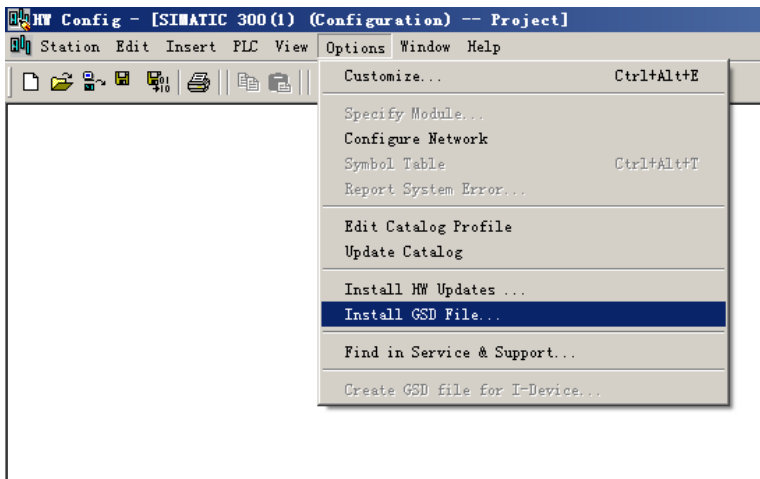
HW Config - [SIMATIC 300(1) (Configuration) -- Project]

Station Edit Insert PLC View Options Window Help

Customize... Ctrl+Alt+E

Specify Module...
Configure Network
Symbol Table Ctrl+Alt+T
Report System Error...

Edit Catalog Profile
Update Catalog

Install HW Updates ...
Install GSD File...

Find in Service & Support...

Create GSD file for I-Device...